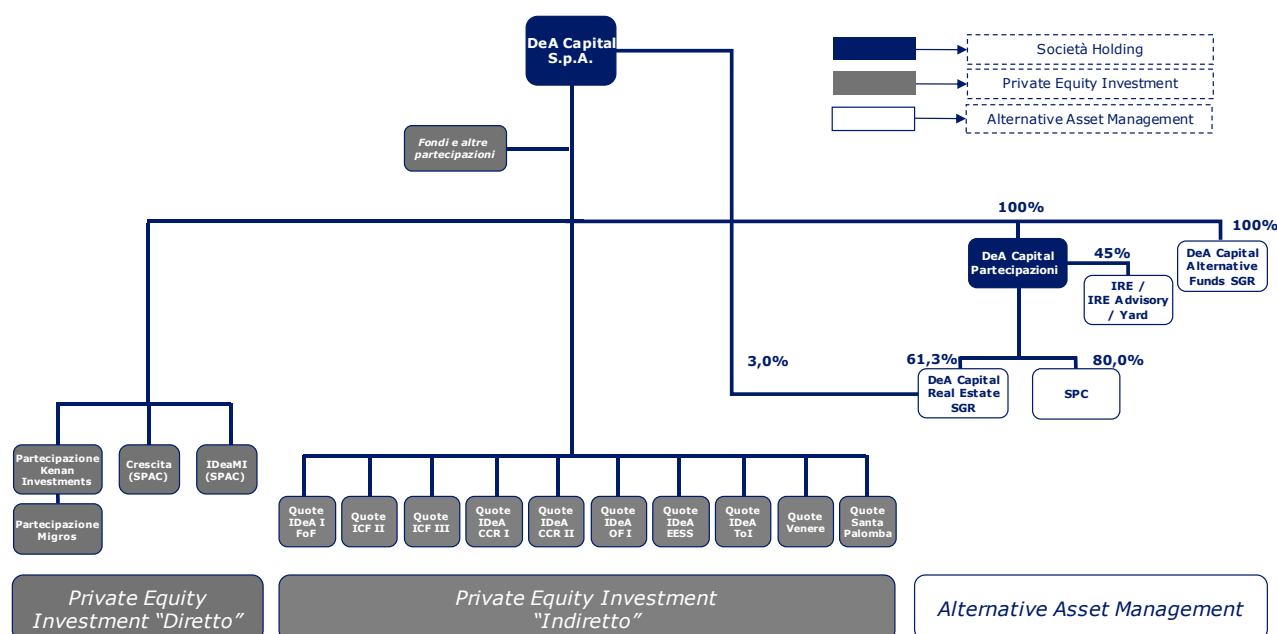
DeA Capital S.p.A.

Società Holding

Private Equity Investment

Alternative Asset Management

Fondi e altre partecipazioni

100%

100%

DeA Capital Partecipazioni

45%

DeA Capital Alternative Funds SGR

IRE / IRE Advisory / Yard

3,0%

61,3%

80,0%

DeA Capital Real Estate SGR

SPC

Partecipazione Kenan Investments

Crescita (SPAC)

IDeaMI (SPAC)

Partecipazione Migros

Quote IDeA I FoF

Quote ICF II

Quote ICF III

Quote IDeA CCR I

Quote IDeA CCR II

Quote IDeA OF I

Quote IDeA EESS

Quote IDeA ToI

Quote Venere

Quote Santa Palomba

Private Equity Investment "Diretto"

Private Equity Investment "Indiretto"

Alternative Asset Management